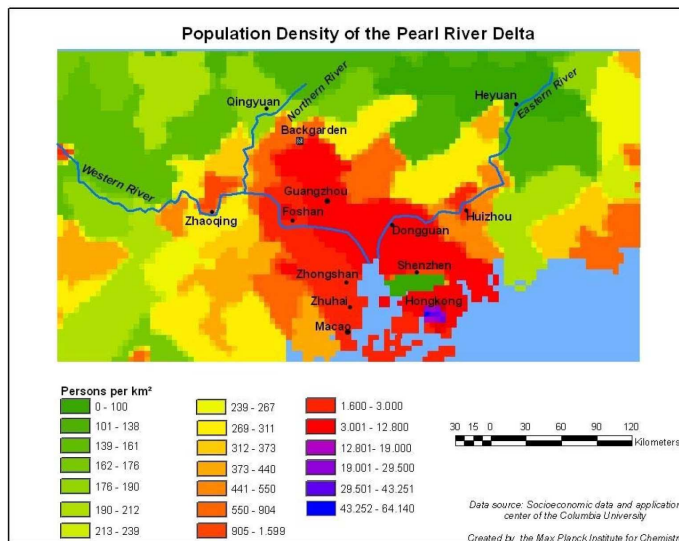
Population Density of the Pearl River Delta

Qingyuan
Northern River
Heyuan
Eastern River
Backgarden
Western River
Guangzhou
Foshan
Zhaoqing
Huizhou
Dongguan
Zhongshan
Shenzhen
Zhuhai
Hongkong
Macao

Persons per km²

0 - 100
101 - 138
139 - 161
162 - 176
176 - 190
190 - 212
213 - 239

239 - 267
269 - 311
312 - 373
373 - 440
441 - 550
550 - 904
905 - 1.599

1.600 - 3.000
3.001 - 12.800
12.801 - 19.000
19.001 - 29.500
29.501 - 43.251
43.252 - 64.140

30 15 0 30 60 90 120
Kilometers

Data source: Socioeconomic data and application center of the Columbia University

Created by the Max Planck Institute for Chemistr